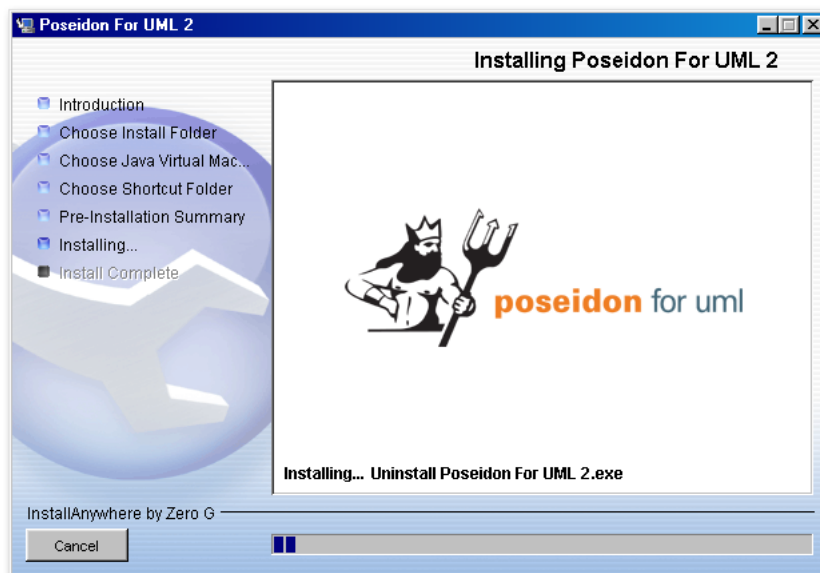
Poseidon For UML 2

Installing Poseidon For UML 2

Introduction
Choose Install Folder
Choose Java Virtual Mac...
Choose Shortcut Folder
Pre-Installation Summary
Installing...
Install Complete

poseidon for uml

Installing... Uninstall Poseidon For UML 2.exe

InstallAnywhere by Zero G

Cancel